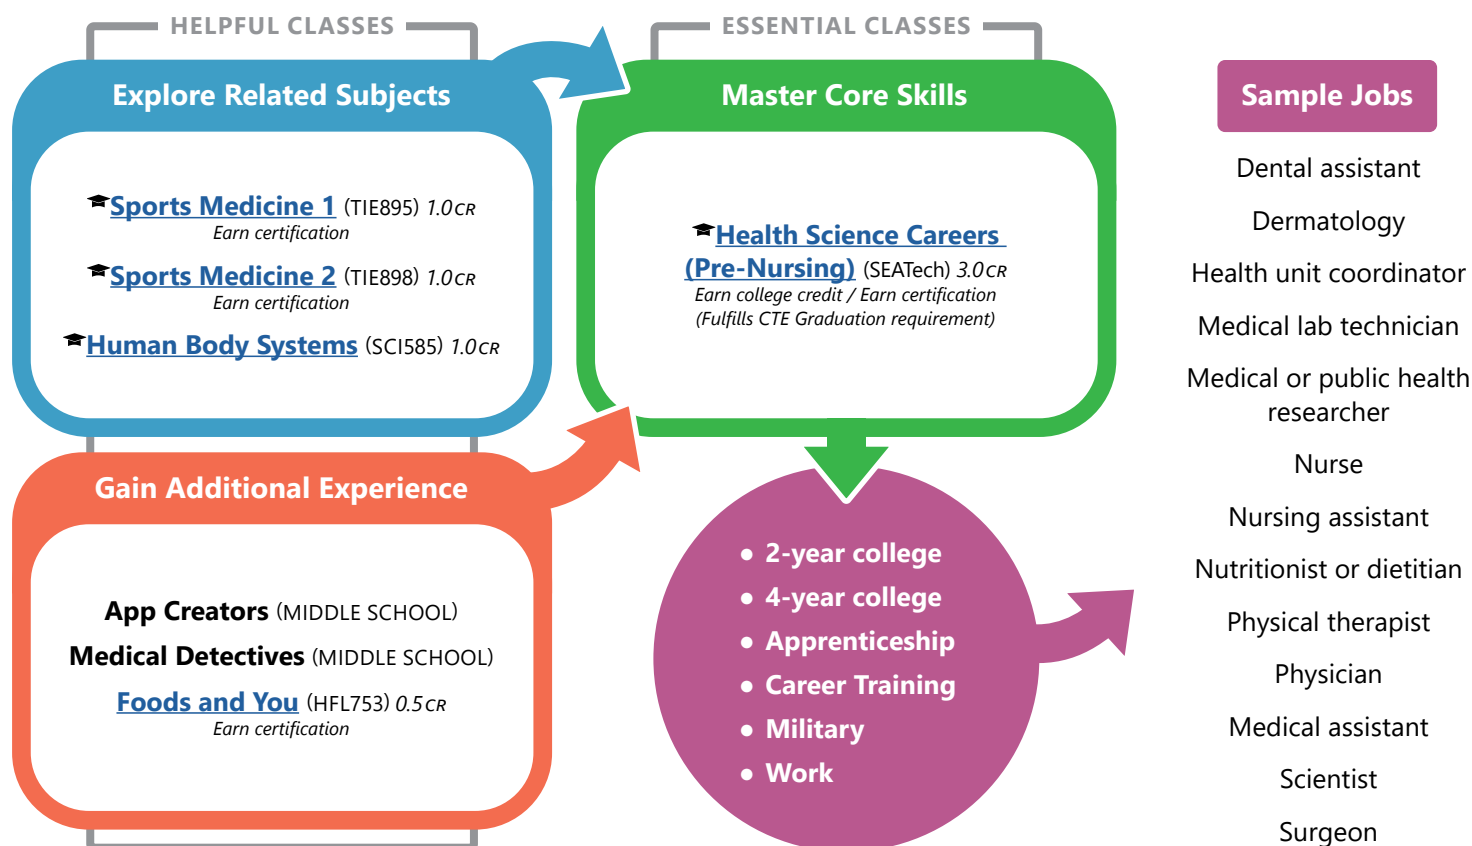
HELPFUL CLASSES

Explore Related Subjects

Sports Medicine 1 (TIE895) 1.0CR
Earn certification

Sports Medicine 2 (TIE898) 1.0CR
Earn certification

Human Body Systems (SCI585) 1.0CR

Gain Additional Experience

App Creators (MIDDLE SCHOOL)
Medical Detectives (MIDDLE SCHOOL)
Foods and You (HFL753) 0.5CR
Earn certification

ESSENTIAL CLASSES

Master Core Skills

Health Science Careers (Pre-Nursing) (SEATech) 3.0CR
Earn college credit / Earn certification
(Fulfills CTE Graduation requirement)

- 2-year college
- 4-year college
- Apprenticeship
- Career Training
- Military
- Work

Sample Jobs

Dental assistant
Dermatology
Health unit coordinator
Medical lab technician
Medical or public health researcher
Nurse
Nursing assistant
Nutritionist or dietitian
Physical therapist
Physician
Medical assistant
Scientist
Surgeon